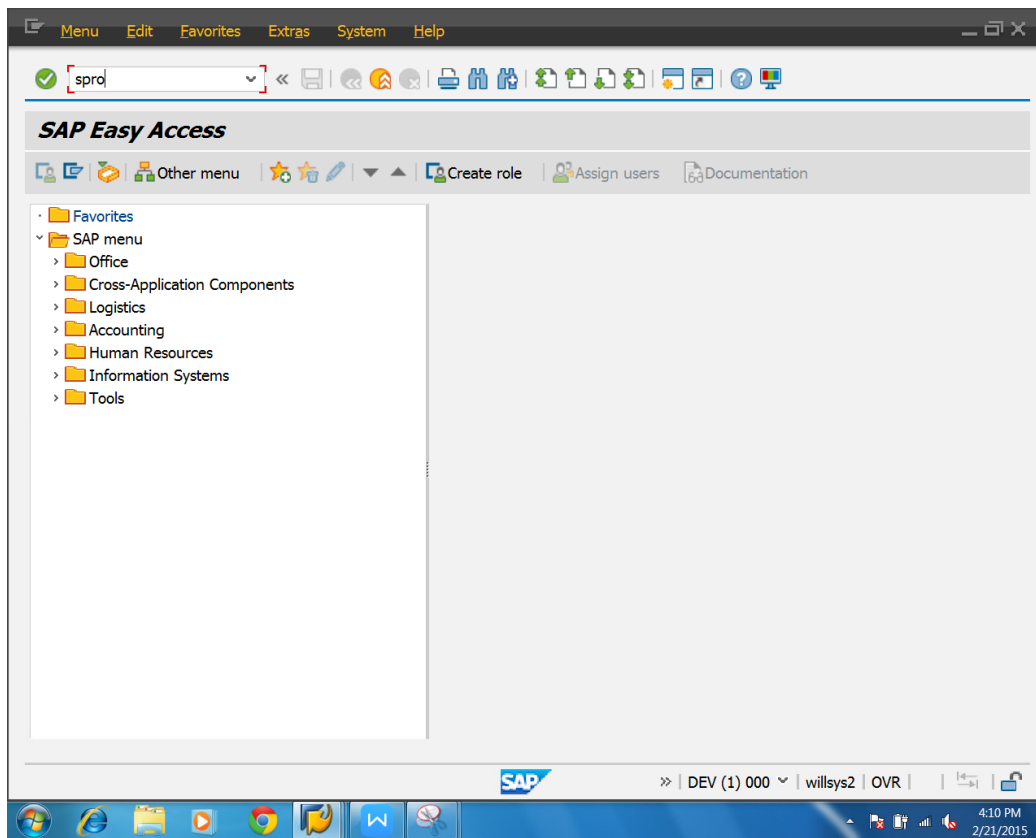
Menu Edit Favorites Extras System Help

spro

SAP Easy Access

Other menu Create role Assign users Documentation

Favorites
SAP menu
Office
Cross-Application Components
Logistics
Accounting
Human Resources
Information Systems
Tools

SAP

DEV (1) 000 | willsys2 | OVR

4:10 PM
2/21/2015